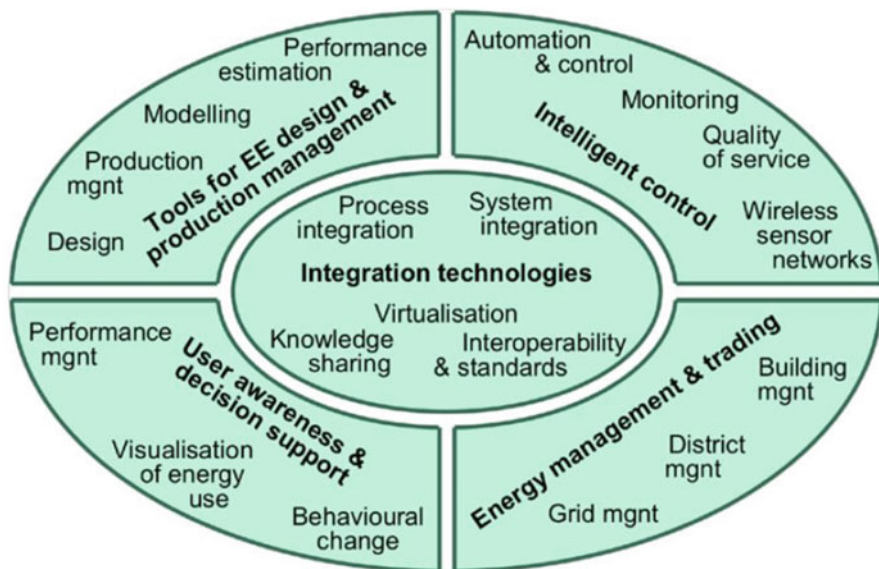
Performance estimation

Modelling

Production mgnt

Design

Tools for EE design & production management

Automation & control

Monitoring

Quality of service

Wireless sensor networks

Intelligent control

Process integration

System integration

Integration technologies

Virtualisation

Knowledge sharing

Interoperability & standards

Performance mgnt

User awareness & decision support

Visualisation of energy use

Behavioural change

Energy management & trading

Building mgnt

District mgnt

Grid mgnt